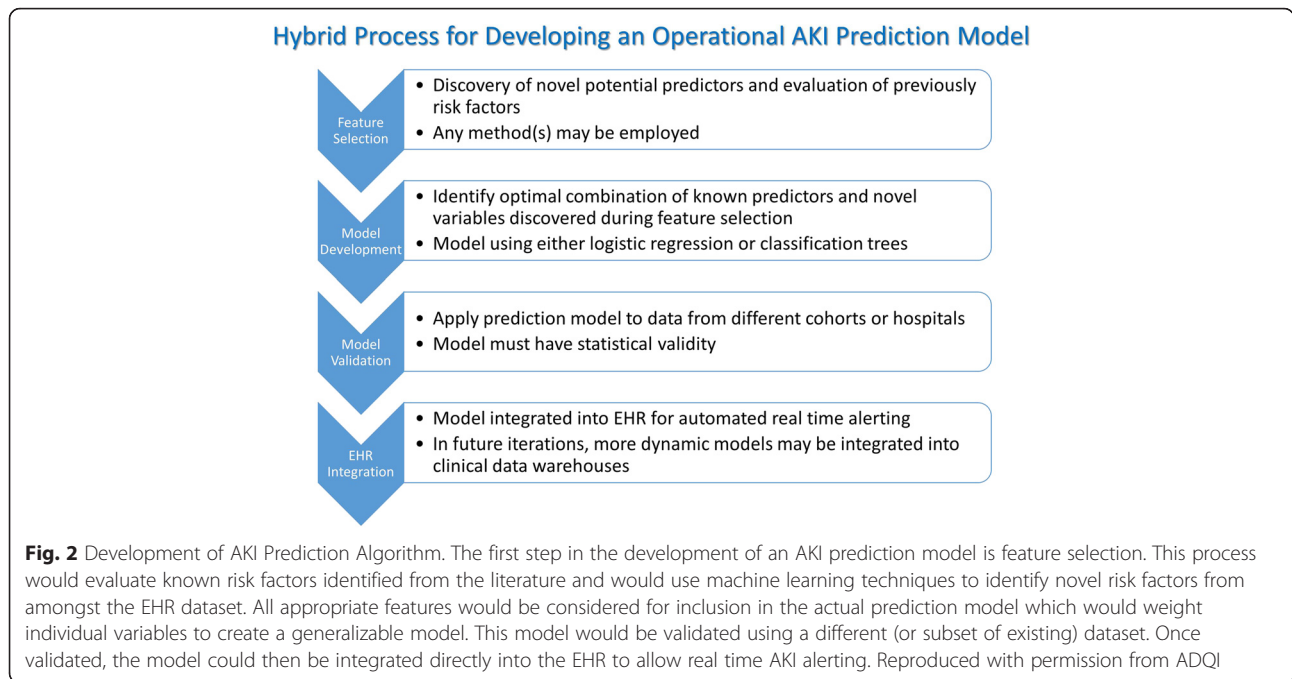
Hybrid Process for Developing an Operational AKI Prediction Model

Feature Selection

• Discovery of novel potential predictors and evaluation of previously risk factors
• Any method(s) may be employed

Model Development

• Identify optimal combination of known predictors and novel variables discovered during feature selection
• Model using either logistic regression or classification trees

Model Validation

• Apply prediction model to data from different cohorts or hospitals
• Model must have statistical validity

EHR Integration

• Model integrated into EHR for automated real time alerting
• In future iterations, more dynamic models may be integrated into clinical data warehouses

**Fig. 2** Development of AKI Prediction Algorithm. The first step in the development of an AKI prediction model is feature selection. This process would evaluate known risk factors identified from the literature and would use machine learning techniques to identify novel risk factors from amongst the EHR dataset. All appropriate features would be considered for inclusion in the actual prediction model which would weight individual variables to create a generalizable model. This model would be validated using a different (or subset of existing) dataset. Once validated, the model could then be integrated directly into the EHR to allow real time AKI alerting. Reproduced with permission from ADQI